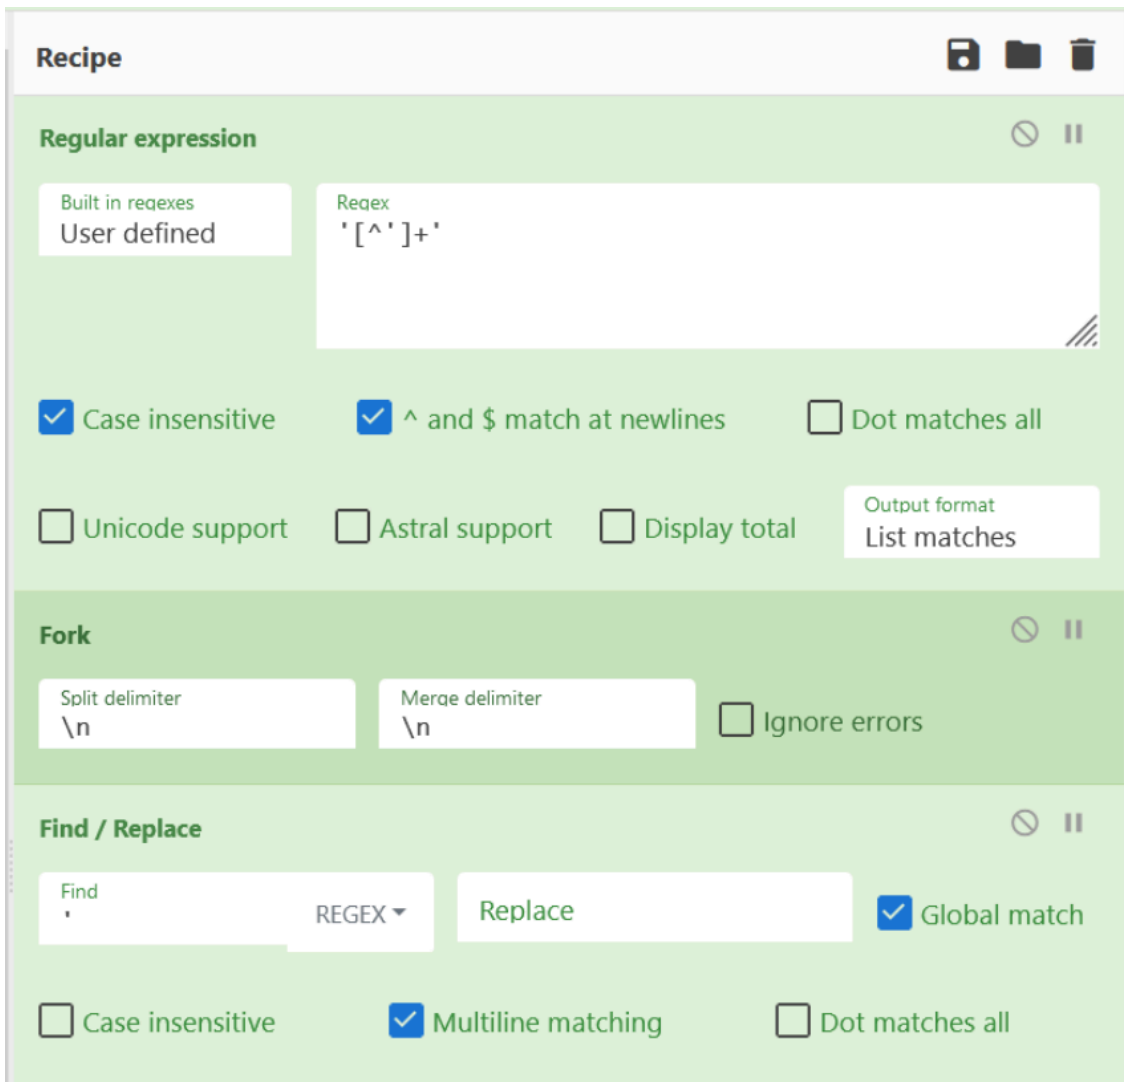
Recipe

Regular expression

Built in regexes
User defined

Regex
'[^']+'

Case insensitive
^ and $ match at newlines
Dot matches all

Unicode support
Astral support
Display total

Output format
List matches

Fork

Split delimiter
\n

Merge delimiter
\n

Ignore errors

Find / Replace

Find
'

REGEX

Replace

Global match

Case insensitive
Multiline matching
Dot matches all